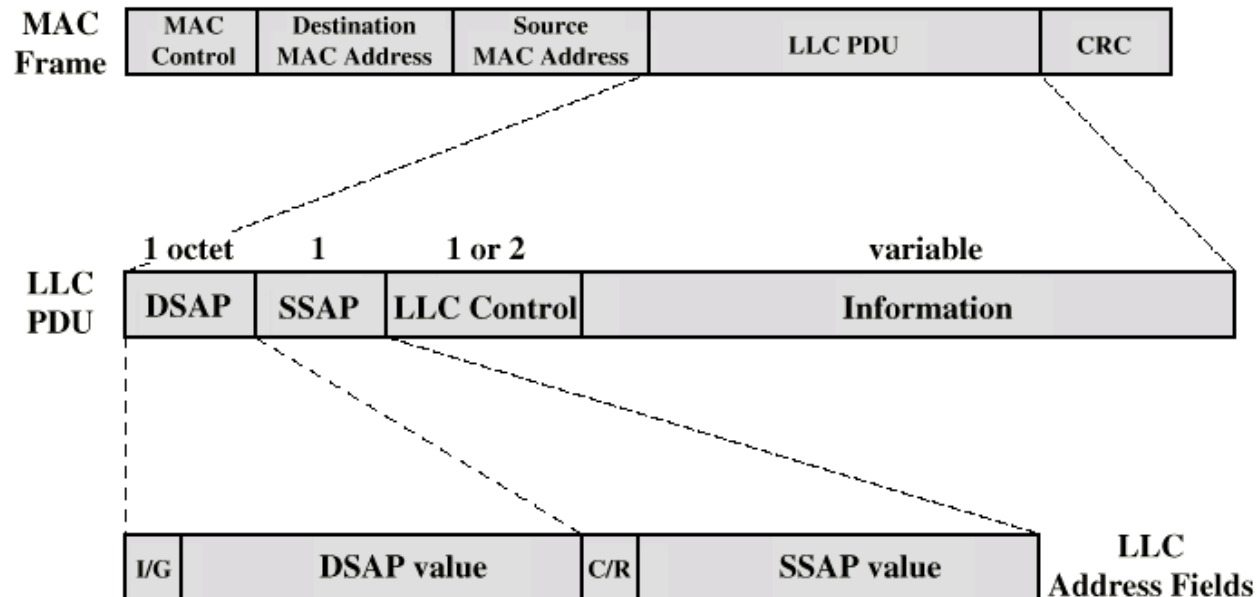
MAC Frame

| MAC Control | Destination MAC Address | Source MAC Address | LLC PDU | CRC |
|---|---|---|---|---|

LLC PDU

| 1 octet | 1 | 1 or 2 | variable |
|---|---|---|---|
| DSAP | SSAP | LLC Control | Information |

| I/G | DSAP value | C/R | SSAP value |
|---|---|---|---|

LLC Address Fields